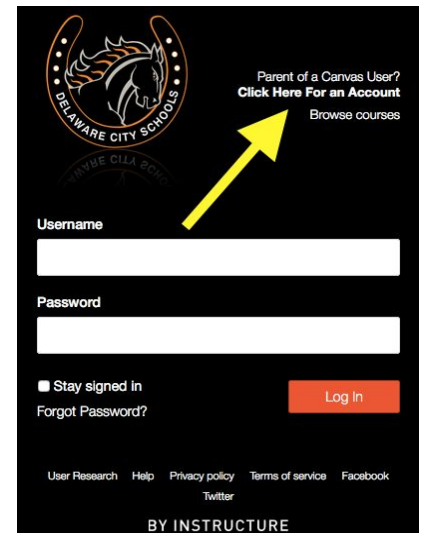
DELAWARE CITY SCHOOLS

Parent of a Canvas User?
Click Here For an Account
Browse courses

Username

Password

Stay signed in
Forgot Password?

Log In

User Research Help Privacy policy Terms of service Facebook Twitter

BY INSTRUCTURE